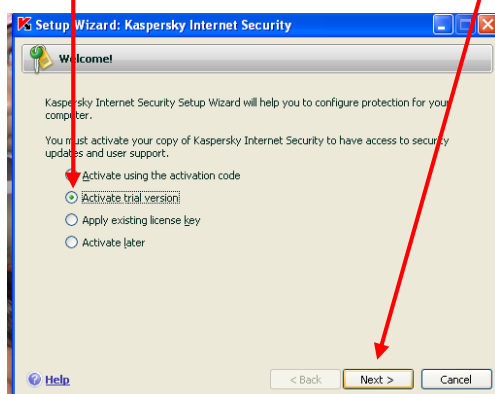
Setup Wizard: Kaspersky Internet Security

Welcome!

Kaspersky Internet Security Setup Wizard will help you to configure protection for your computer.

You must activate your copy of Kaspersky Internet Security to have access to security updates and user support.

Activate using the activation code

Activate trial version

Apply existing license key

Activate later

Help

< Back

Next >

Cancel